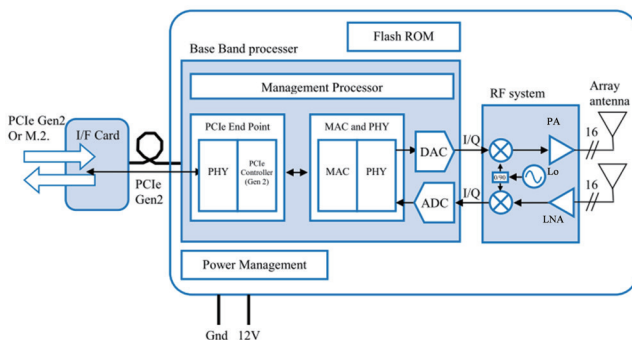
Base Band processer

Flash ROM

Management Processor

PCIe Gen2 Or M.2.

I/F Card

PCIe End Point

PHY

PCIe Controller (Gen 2)

PCIe Gen2

MAC and PHY

MAC

PHY

DAC

ADC

I/Q

I/Q

RF system

PA

0/90

Lo

LNA

16

16

Array antenna

Power Management

Gnd

12V